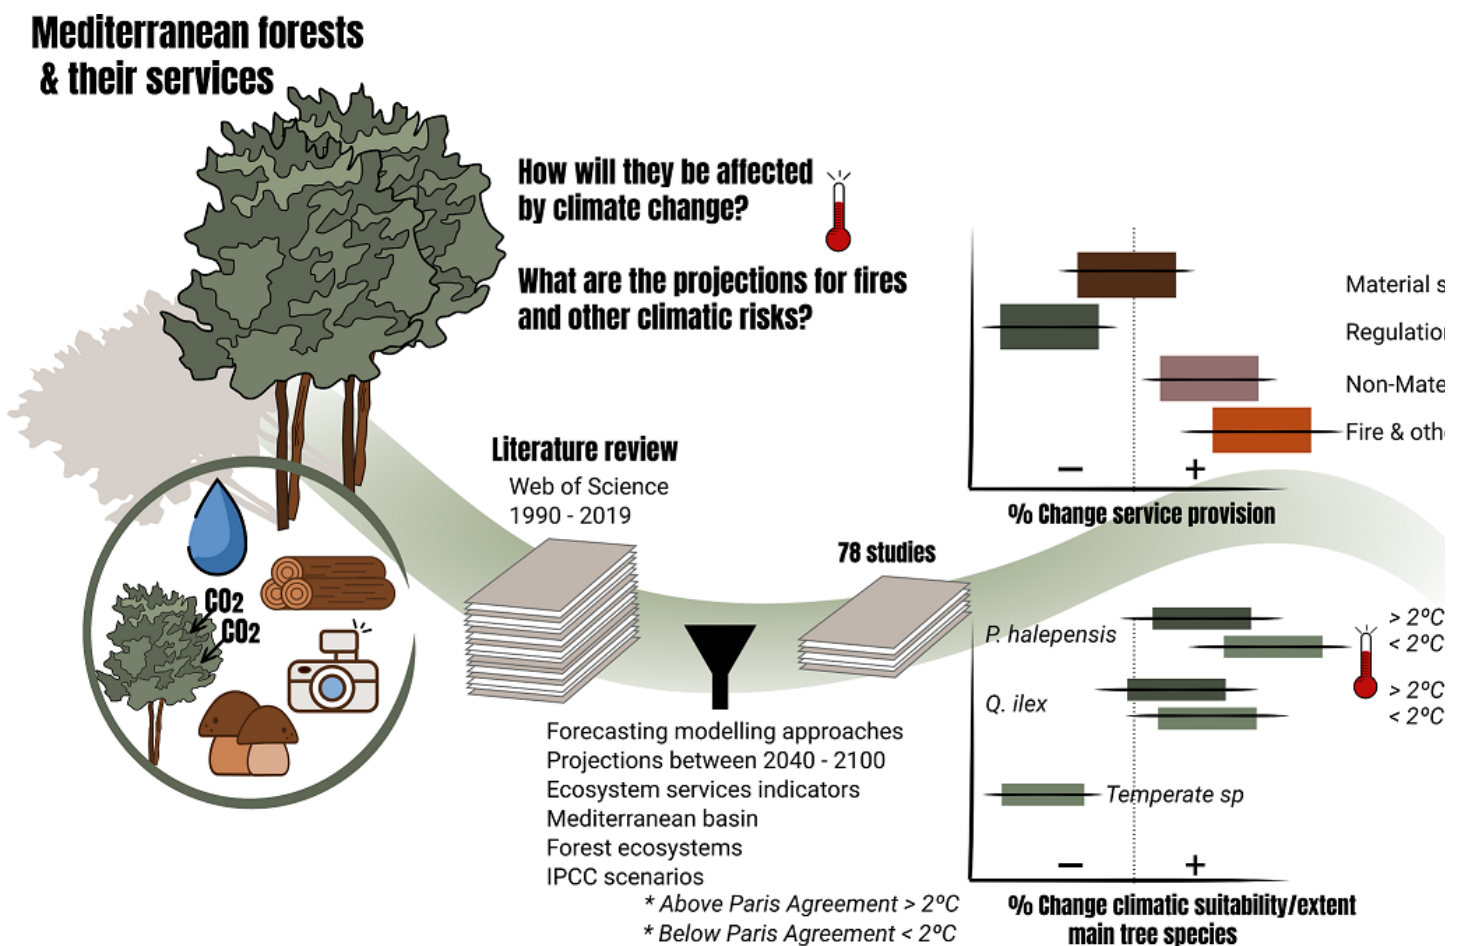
Mediterranean forests & their services

How will they be affected by climate change?

What are the projections for fires and other climatic risks?

$CO_2$
$CO_2$

Literature review
Web of Science
1990 - 2019

78 studies

Forecasting modelling approaches
Projections between 2040 - 2100
Ecosystem services indicators
Mediterranean basin
Forest ecosystems
IPCC scenarios
* Above Paris Agreement > 2ºC
* Below Paris Agreement < 2ºC

Material s
Regulatio
Non-Mate
Fire & oth
−
+
% Change service provision

P. halepensis
Q. ilex
Temperate sp
> 2ºC
< 2ºC
> 2ºC
< 2ºC
−
+
% Change climatic suitability/extent main tree species